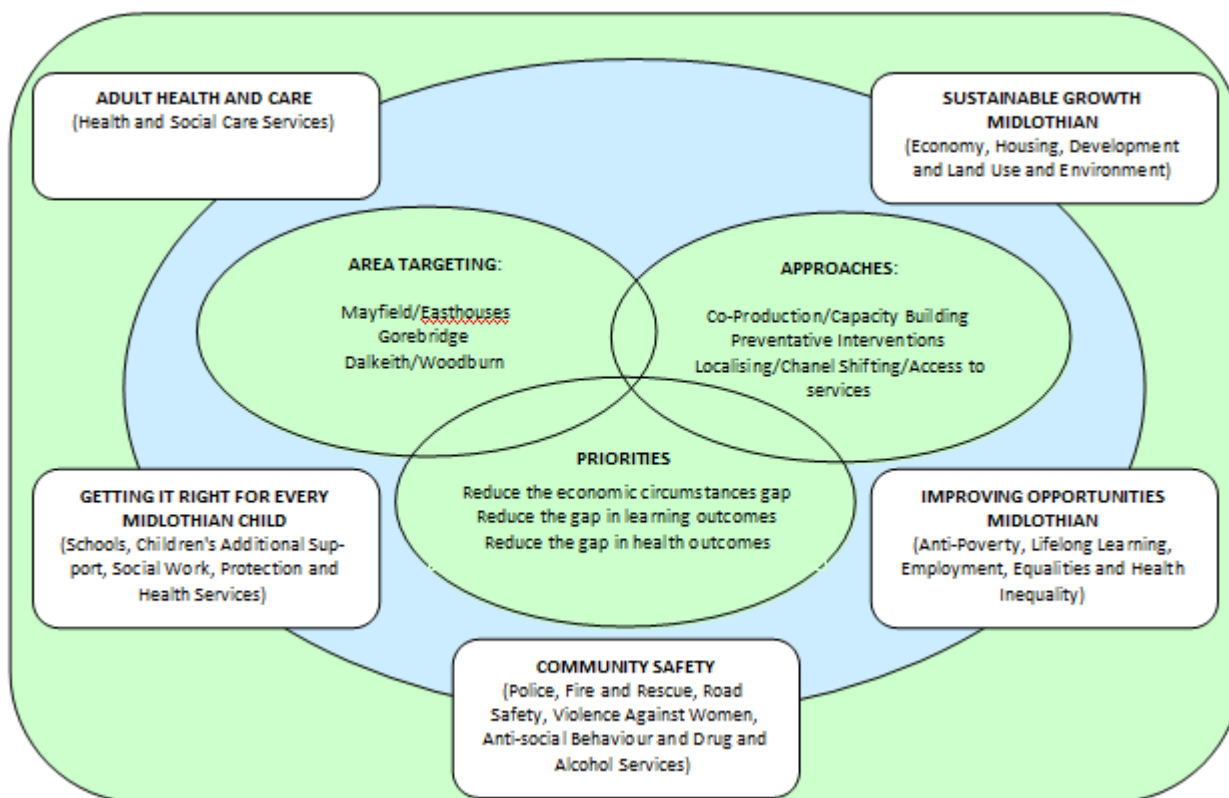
ADULT HEALTH AND CARE
(Health and Social Care Services)

SUSTAINABLE GROWTH MIDLOTHIAN
(Economy, Housing, Development and Land Use and Environment)

AREA TARGETING:

Mayfield/Easthouses
Gorebridge
Dalkeith/Woodburn

APPROACHES:

Co-Production/Capacity Building
Preventative Interventions
Localising/Chanel Shifting/Access to services

PRIORITIES

Reduce the economic circumstances gap
Reduce the gap in learning outcomes
Reduce the gap in health outcomes

GETTING IT RIGHT FOR EVERY MIDLOTHIAN CHILD
(Schools, Children's Additional Support, Social Work, Protection and Health Services)

IMPROVING OPPORTUNITIES MIDLOTHIAN
(Anti-Poverty, Lifelong Learning, Employment, Equalities and Health Inequality)

COMMUNITY SAFETY
(Police, Fire and Rescue, Road Safety, Violence Against Women, Anti-social Behaviour and Drug and Alcohol Services)